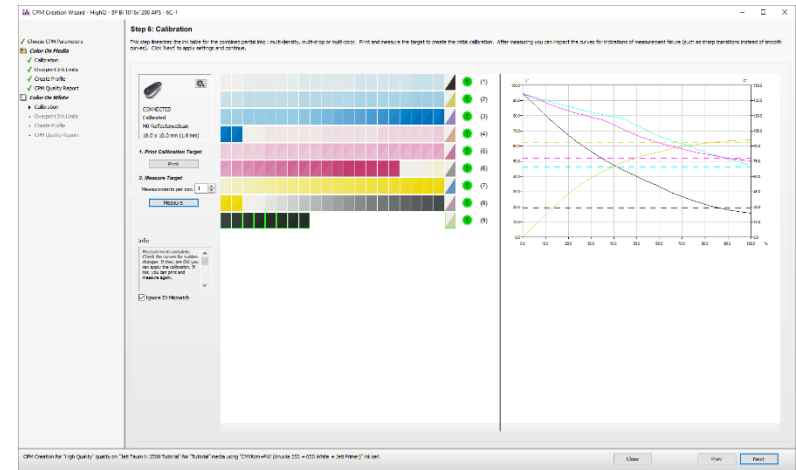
CPM Creation Wizard - HighQ - EP B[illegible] 1010x1200 APS - 6C-1

Step 6: Calibration

This step linearizes the ink table for the combined partial inks - multi-density, multi-drop or multi-color. Print and measure the target to create the initial calibration. After measuring you can inspect the curves for indications of measurement failure (such as sharp transitions instead of smooth curves). Click 'Next' to apply settings and continue.

✓ Choose CPM Parameters
Color On Media
✓ Calibration
✓ Overprint Ink Limits
✓ Create Profile
✓ CPM Quality Report
Color On White
▸ Calibration
Overprint Ink Limits
Create Profile
CPM Quality Report

CONNECTED
Calibrated
M0 Reflectance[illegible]
(0.0's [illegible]0.0 mm) (1.0 mm)

1. Print Calibration Target
Print

2. Measure Target
Measurements per row 1

Measure

Info:
Measurements complete. Check the curves for sudden changes. If they are OK you can apply the calibration. If not, you can print and measure again.

Ignore ID Mismatch

(1)
(2)
(3)
(4)
(5)
(6)
(7)
(8)
(9)

CPM Creation for "High Quality" quality on "Jet Treum II 2500 Tutorial" for "Tutorial" media using "CMYKcm+Wf (Anuvia 220 + 650 White + Jet Primer)" ink set.

Close
Prev
Next